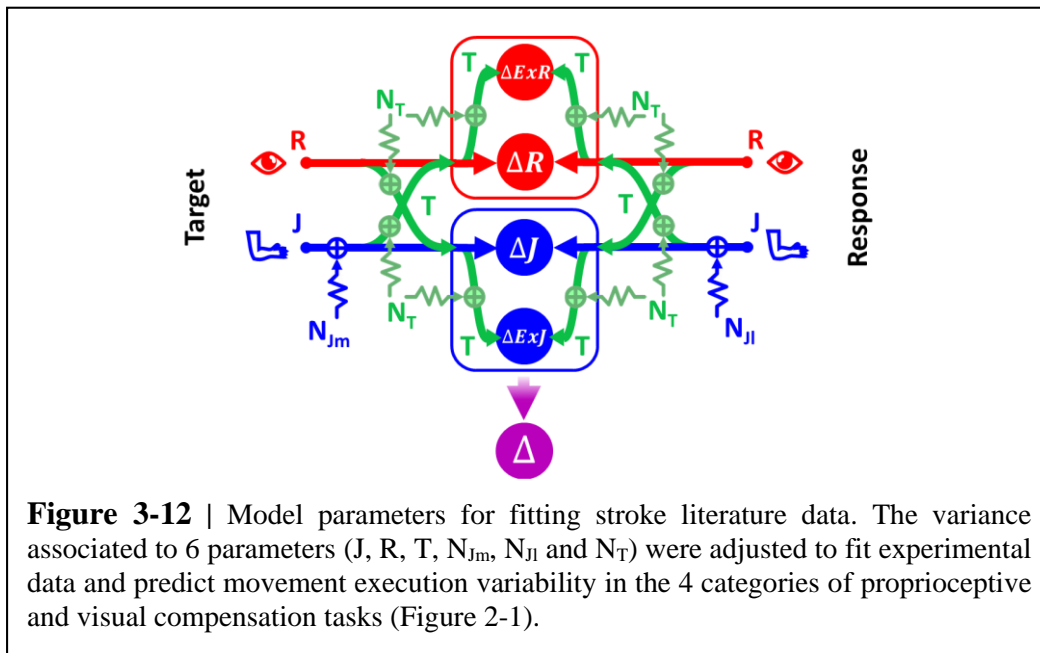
Target

Response

T

T

$\Delta ExR$

$N_T$

$N_T$

R

R

$\Delta R$

T

T

J

J

$\Delta J$

$N_T$

$N_T$

$N_{Jm}$

$N_{Jl}$

T

$\Delta ExJ$

T

$\Delta$

**Figure 3-12 |** Model parameters for fitting stroke literature data. The variance associated to 6 parameters (J, R, T, $N_{Jm}$, $N_{Jl}$ and $N_T$) were adjusted to fit experimental data and predict movement execution variability in the 4 categories of proprioceptive and visual compensation tasks (Figure 2-1).